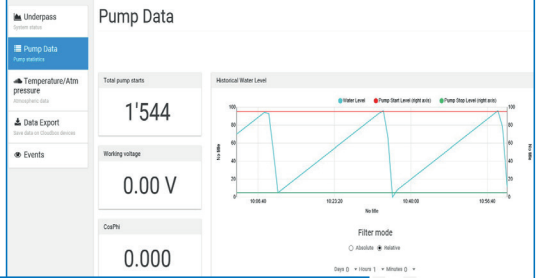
Underpass
System status

Pump Data
Pump statistics

Temperature/Atm pressure
Atmospheric data

Data Export
Save data on Cloudbox devices

Events

Pump Data

Total pump starts

1'544

Working voltage

0.00 V

CosPhi

0.000

Historical Water Level

Water Level
Pump Start Level (right axis)
Pump Stop Level (right axis)

100
80
60
40
20
0

No title

10:06:40
10:23:20
10:40:00
10:56:40

No title

100
80
60
40
20
0

No title

Filter mode

Absolute
Relative

Days 0 Hours 1 Minutes 0